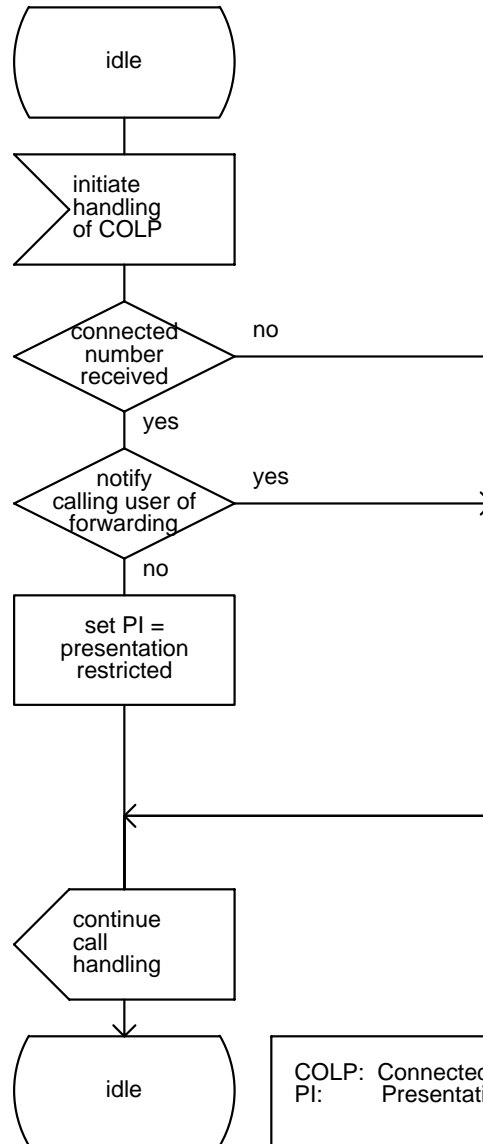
idle

initiate handling of COLP

connected number received

no

yes

notify calling user of forwarding

yes

no

set PI = presentation restricted

continue call handling

idle

COLP: Connected
PI: Presentati